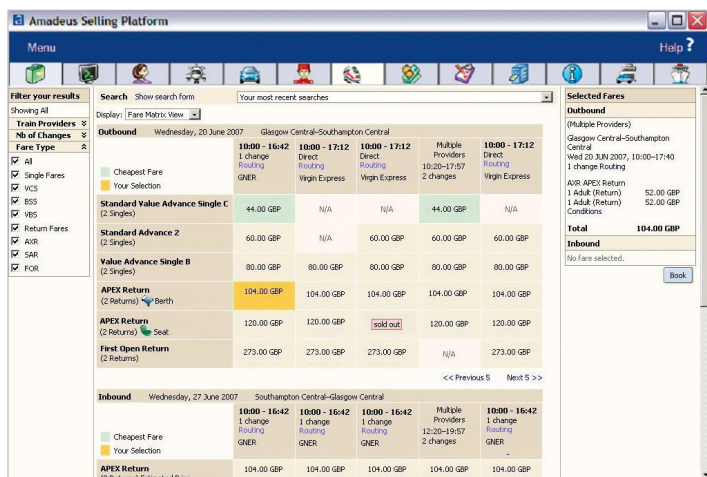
Amadeus Selling Platform

Menu

Help ?

Filter your results
Showing All
Train Providers
Nb of Changes
Fare Type
All
Single Fares
VCS
BSS
VBS
Return Fares
AXR
SAR
FOR

Search Show search form
Your most recent searches
Display: Fare Matrix View

Outbound Wednesday, 20 June 2007 Glasgow Central–Southampton Central

| Cheapest Fare / Your Selection | 10:00 - 16:42 1 change Routing GNER | 10:00 - 17:12 Direct Routing Virgin Express | 10:00 - 17:12 Direct Routing Virgin Express | Multiple Providers 10:20–17:57 2 changes | 10:00 - 17:12 Direct Routing Virgin Express |
|---|---|---|---|---|---|
| Standard Value Advance Single C (2 Singles) | 44.00 GBP | N/A | N/A | 44.00 GBP | N/A |
| Standard Advance 2 (2 Singles) | 60.00 GBP | N/A | 60.00 GBP | 60.00 GBP | 60.00 GBP |
| Value Advance Single B (2 Singles) | 80.00 GBP | 80.00 GBP | 80.00 GBP | 80.00 GBP | 80.00 GBP |
| APEX Return (2 Returns) Berth | 104.00 GBP | 104.00 GBP | 104.00 GBP | 104.00 GBP | 104.00 GBP |
| APEX Return (2 Returns) Seat | 120.00 GBP | 120.00 GBP | sold out | 120.00 GBP | 120.00 GBP |
| First Open Return (2 Returns) | 273.00 GBP | 273.00 GBP | 273.00 GBP | N/A | 273.00 GBP |

<< Previous 5 Next 5 >>

Inbound Wednesday, 27 June 2007 Southampton Central–Glasgow Central

| Cheapest Fare / Your Selection | 10:00 - 16:42 1 change Routing GNER | 10:00 - 16:42 1 change Routing GNER | 10:00 - 16:42 1 change Routing GNER | Multiple Providers 12:20–19:57 2 changes | 10:00 - 16:42 1 change Routing GNER |
|---|---|---|---|---|---|
| APEX Return | 104.00 GBP | 104.00 GBP | 104.00 GBP | 104.00 GBP | 104.00 GBP |

Selected Fares
Outbound
(Multiple Providers)
Glasgow Central–Southampton Central
Wed 20 JUN 2007, 10:00–17:40
1 change Routing

AXR APEX Return
1 Adult (Return) 52.00 GBP
1 Adult (Return) 52.00 GBP
Conditions

Total 104.00 GBP

Inbound
No fare selected.

Book